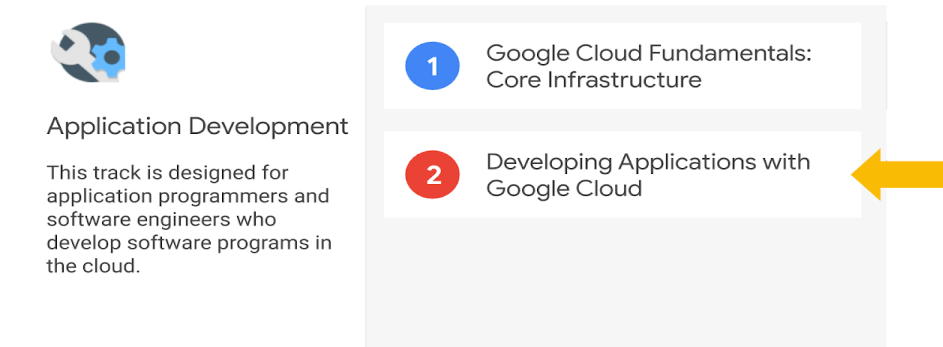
Application Development

This track is designed for application programmers and software engineers who develop software programs in the cloud.

1 Google Cloud Fundamentals: Core Infrastructure

2 Developing Applications with Google Cloud